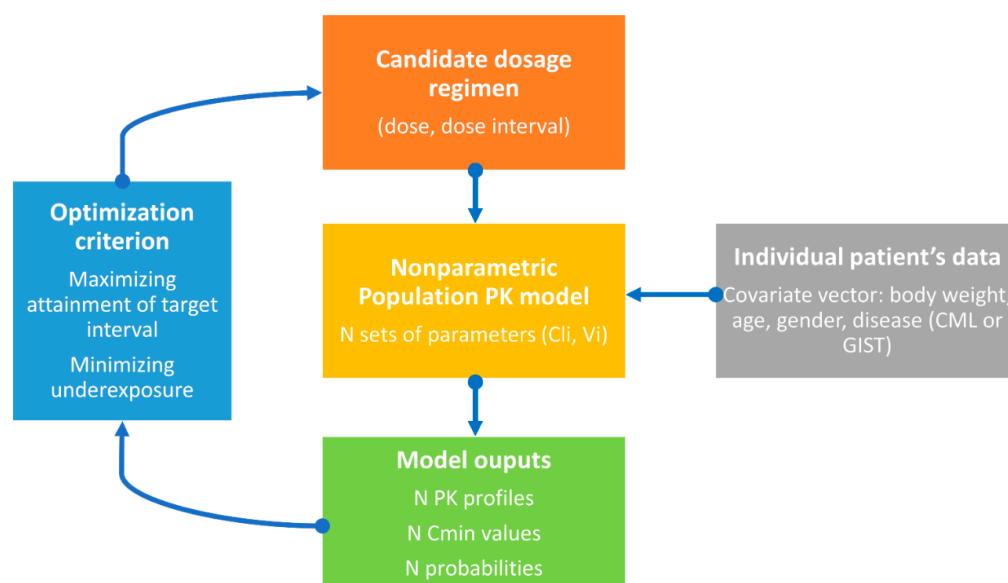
Candidate dosage regimen

(dose, dose interval)

Optimization criterion

Maximizing attainment of target interval

Minimizing underexposure

Nonparametric Population PK model

N sets of parameters (Cli, Vi)

Individual patient's data

Covariate vector: body weight, age, gender, disease (CML or GIST)

Model ouputs

N PK profiles

N Cmin values

N probabilities